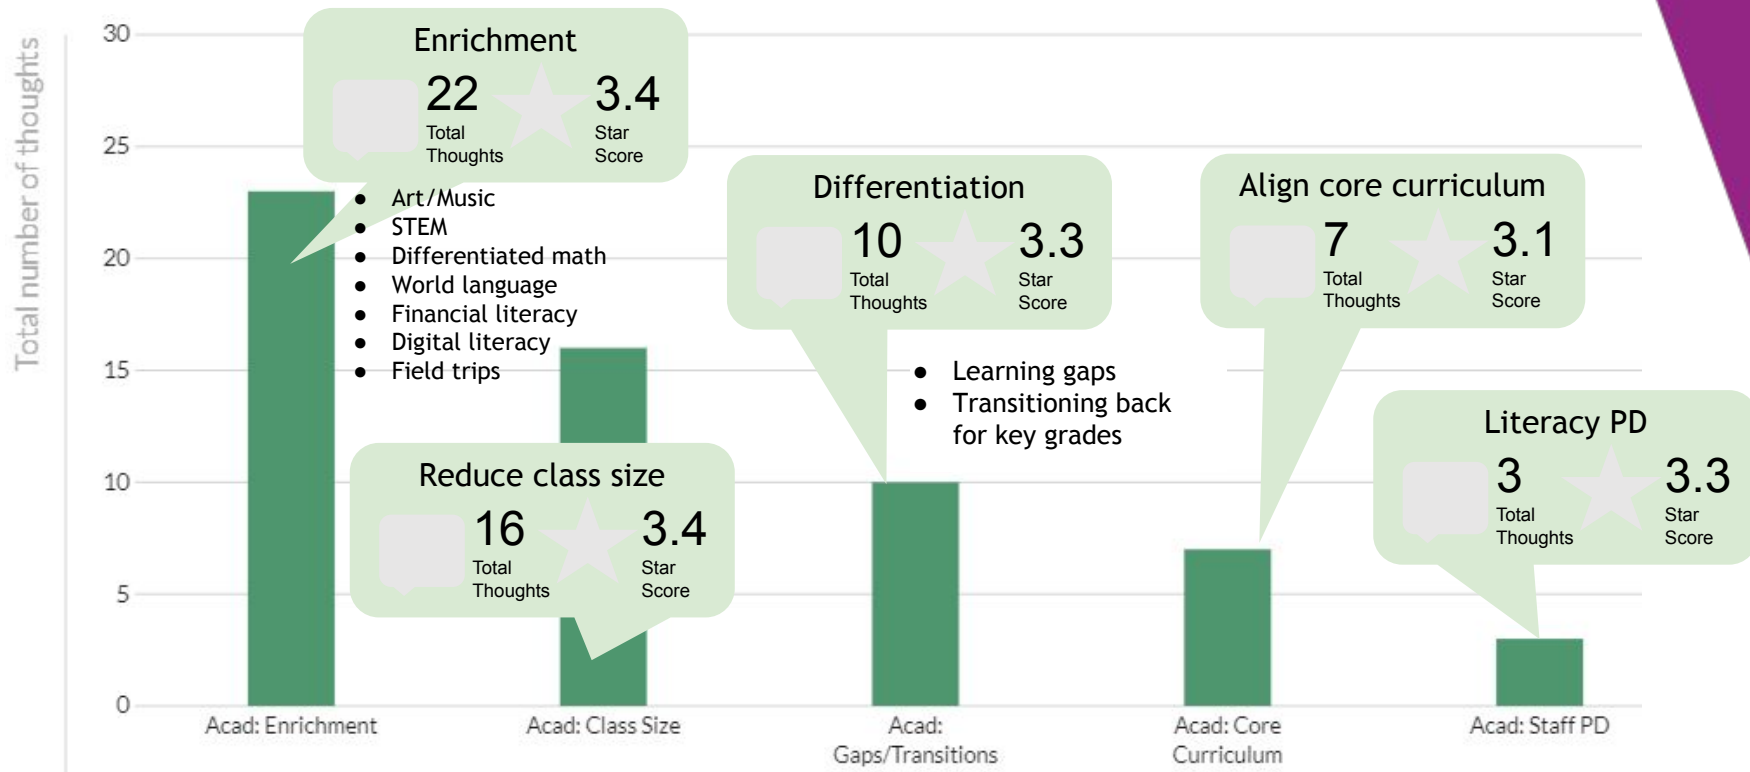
Total number of thoughts

30
25
20
15
10
5
0

Enrichment
22
Total Thoughts
3.4
Star Score

- Art/Music
- STEM
- Differentiated math
- World language
- Financial literacy
- Digital literacy
- Field trips

Differentiation
10
Total Thoughts
3.3
Star Score

- Learning gaps
- Transitioning back for key grades

Align core curriculum
7
Total Thoughts
3.1
Star Score

Reduce class size
16
Total Thoughts
3.4
Star Score

Literacy PD
3
Total Thoughts
3.3
Star Score

Acad: Enrichment
Acad: Class Size
Acad: Gaps/Transitions
Acad: Core Curriculum
Acad: Staff PD